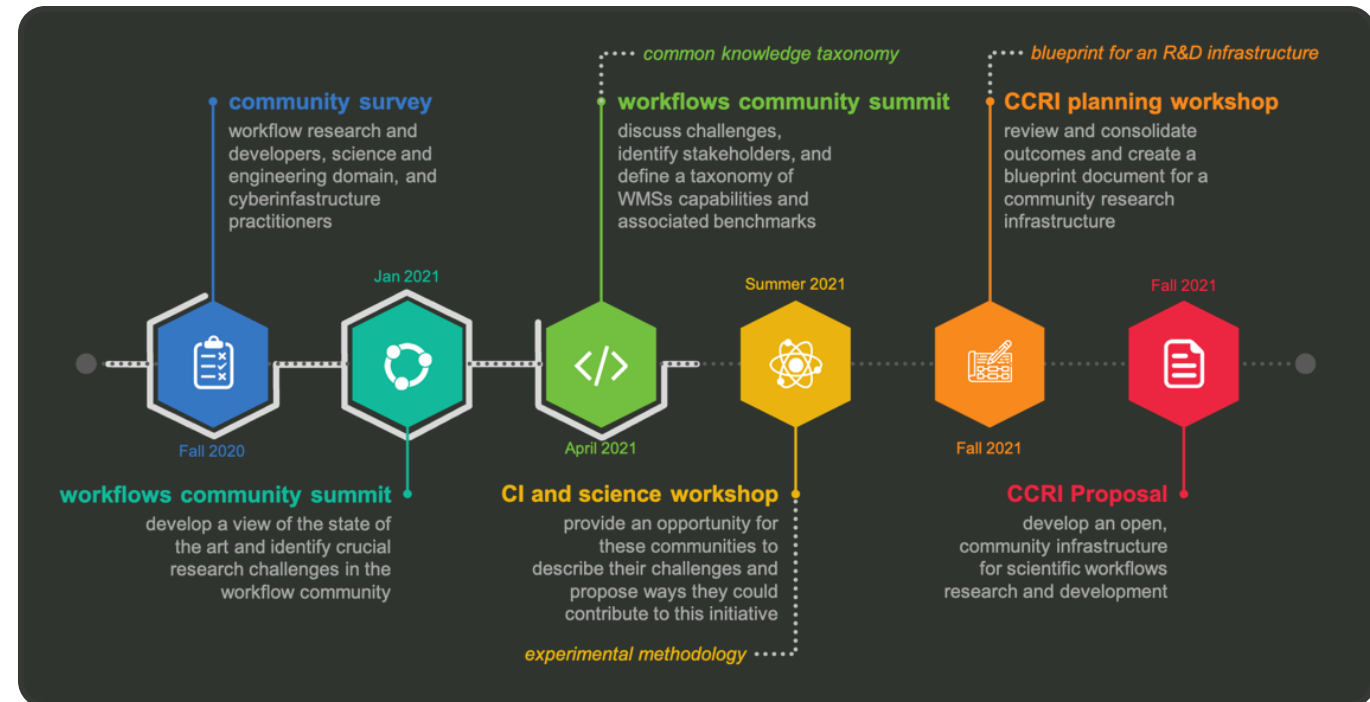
common knowledge taxonomy

blueprint for an R&D infrastructure

community survey
workflow research and developers, science and engineering domain, and cyberinfastructure practitioners

workflows community summit
discuss challenges, identify stakeholders, and define a taxonomy of WMSs capabilities and associated benchmarks

CCRI planning workshop
review and consolidate outcomes and create a blueprint document for a community research infrastructure

Jan 2021

Summer 2021

Fall 2021

Fall 2020

April 2021

Fall 2021

workflows community summit
develop a view of the state of the art and identify crucial research challenges in the workflow community

CI and science workshop
provide an opportunity for these communities to describe their challenges and propose ways they could contribute to this initiative

CCRI Proposal
develop an open, community infrastructure for scientific workflows research and development

experimental methodology